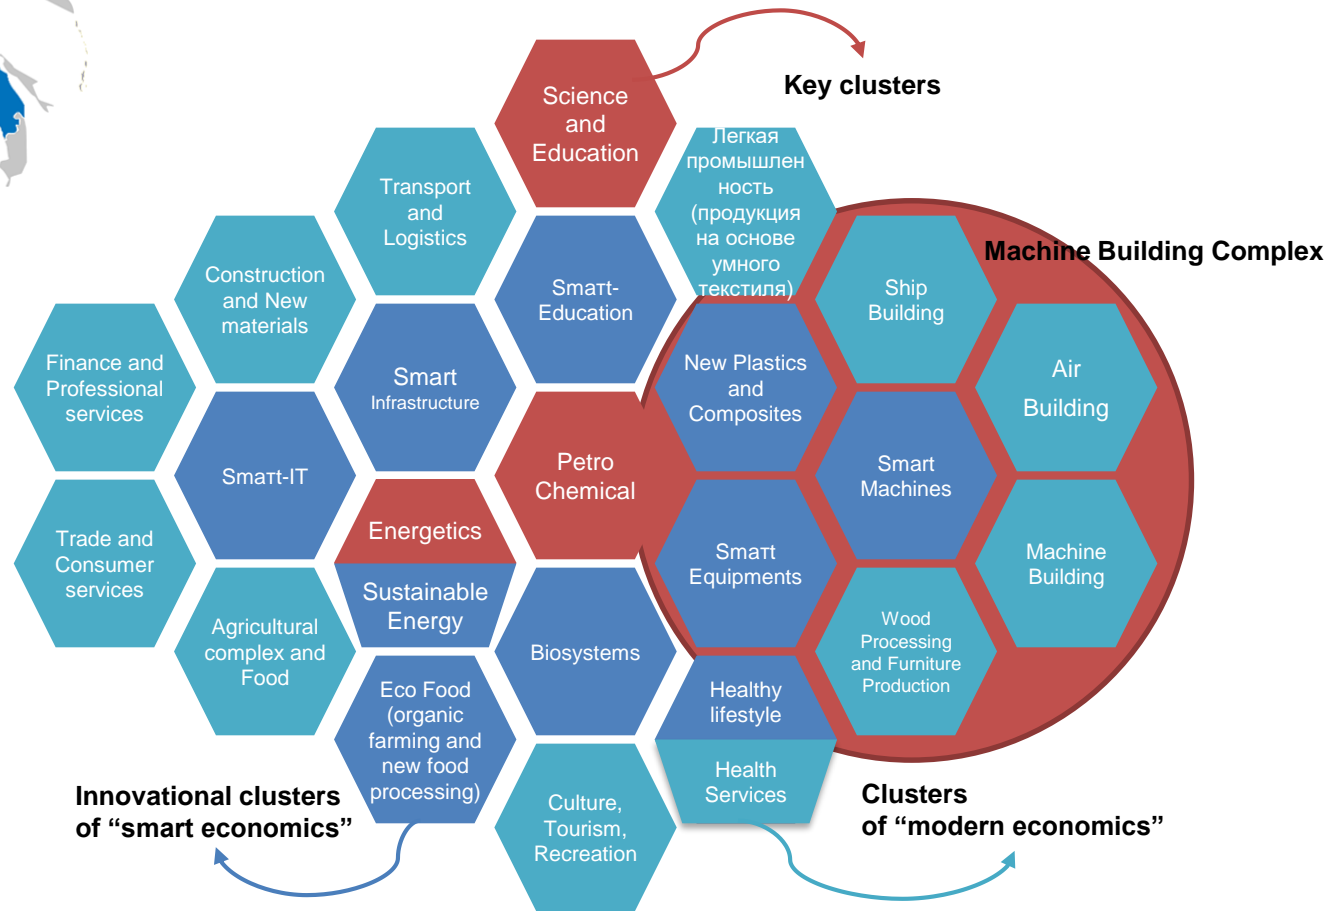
Science and Education

Key clusters

Transport and Logistics

Легкая промышленность (продукция на основе умного текстиля)

Machine Building Complex

Construction and New materials

Smaгt-Education

Ship Building

Finance and Professional services

Smart Infrastructure

New Plastics and Composites

Air Building

Smaгt-IT

Petro Chemical

Smart Machines

Trade and Consumer services

Energetics

Smaгt Equipments

Machine Building

Sustainable Energy

Agricultural complex and Food

Biosystems

Wood Processing and Furniture Production

Eco Food (organic farming and new food processing)

Healthy lifestyle

Health Services

Culture, Tourism, Recreation

Innovational clusters of “smart economics”

Clusters of “modern economics”